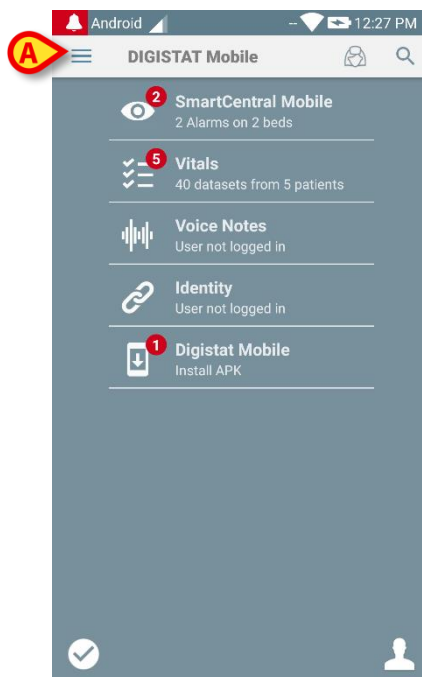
Android -- 12:27 PM

A

DIGISTAT Mobile

2
SmartCentral Mobile
2 Alarms on 2 beds

5
Vitals
40 datasets from 5 patients

Voice Notes
User not logged in

Identity
User not logged in

1
Digistat Mobile
Install APK